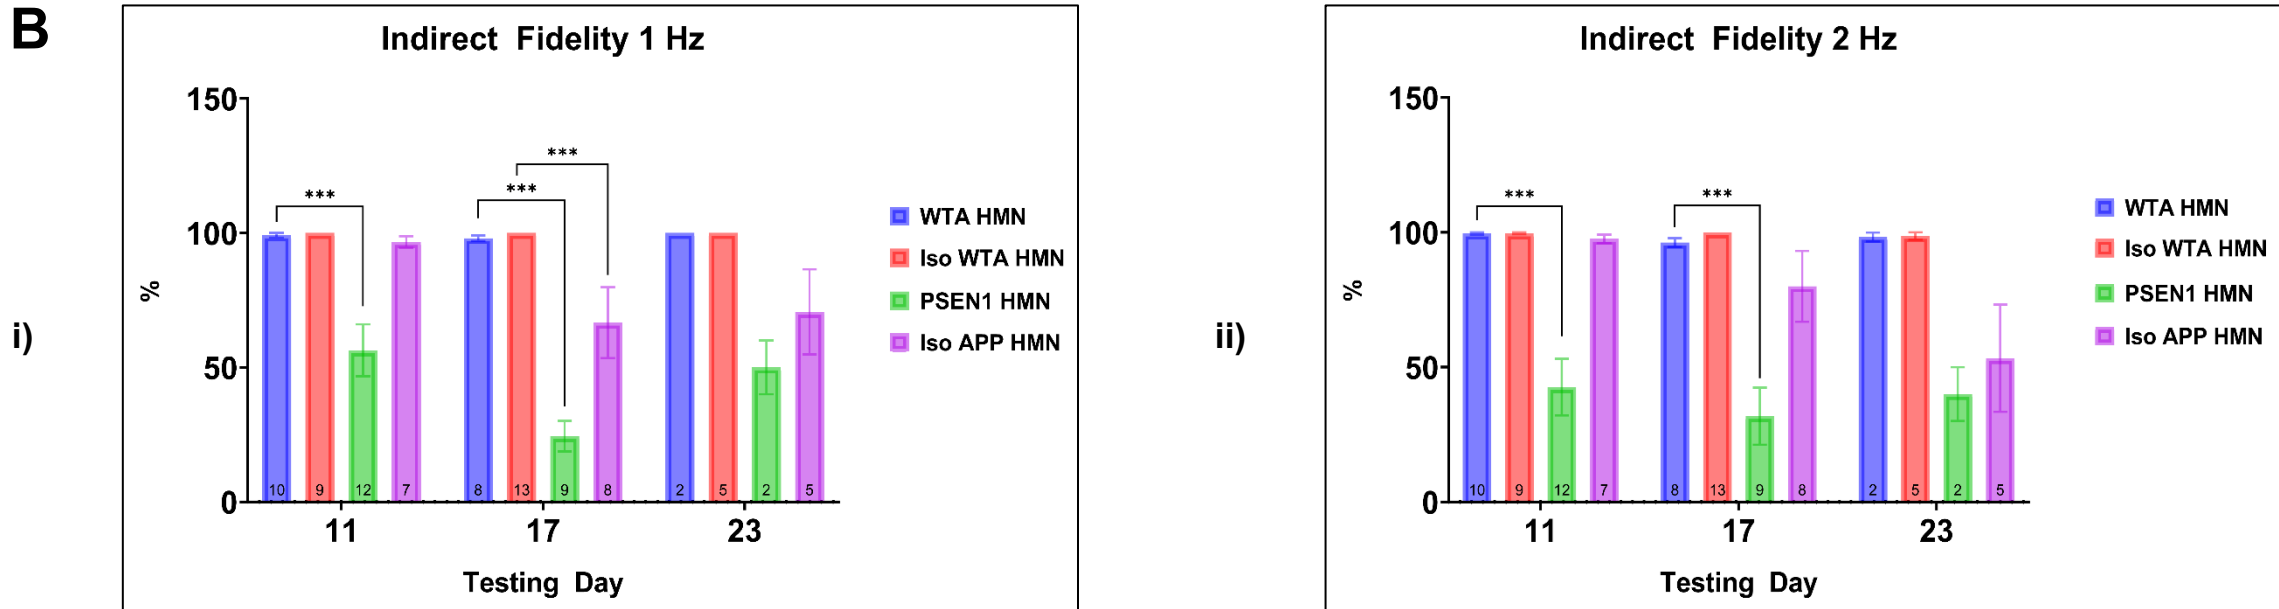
B

i)

Indirect Fidelity 1 Hz

150
100
50
0
%

***
***
***

10 9 12 7 8 13 9 8 2 5 2 5

11 17 23

Testing Day

WTA HMN
Iso WTA HMN
PSEN1 HMN
Iso APP HMN

ii)

Indirect Fidelity 2 Hz

150
100
50
0
%

***
***

10 9 12 7 8 13 9 8 2 5 2 5

11 17 23

Testing Day

WTA HMN
Iso WTA HMN
PSEN1 HMN
Iso APP HMN